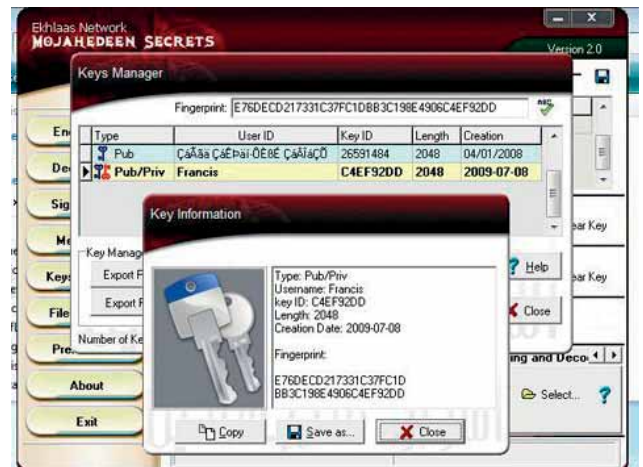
Ekhlaas Network
MOJAHEDEEN SECRETS
Version 2.0

Keys Manager

Fingerprint: E76DECD217331C37FC1DBB3C198E4906C4EF92DD

| Type | User ID | Key ID | Length | Creation |
|---|---|---|---|---|
| Pub | ÇáÃãä ÇáÈÞäí-ÕÉ8É ÇáÎáÇÕ | 26591484 | 2048 | 04/01/2008 |
| Pub/Priv | Francis | C4EF92DD | 2048 | 2009-07-08 |

En
De
Sig
Me
Keys
File
Pre
About
Exit

Key Manag
Export F
Export F
Number of Ke

Help
Close
ear Key
ear Key
ing and Deco
Select...

Key Information

Type: Pub/Priv
Username: Francis
key ID: C4EF92DD
Length: 2048
Creation Date: 2009-07-08

Fingerprint:

E76DECD217331C37FC1D
BB3C198E4906C4EF92DD

Copy
Save as...
Close